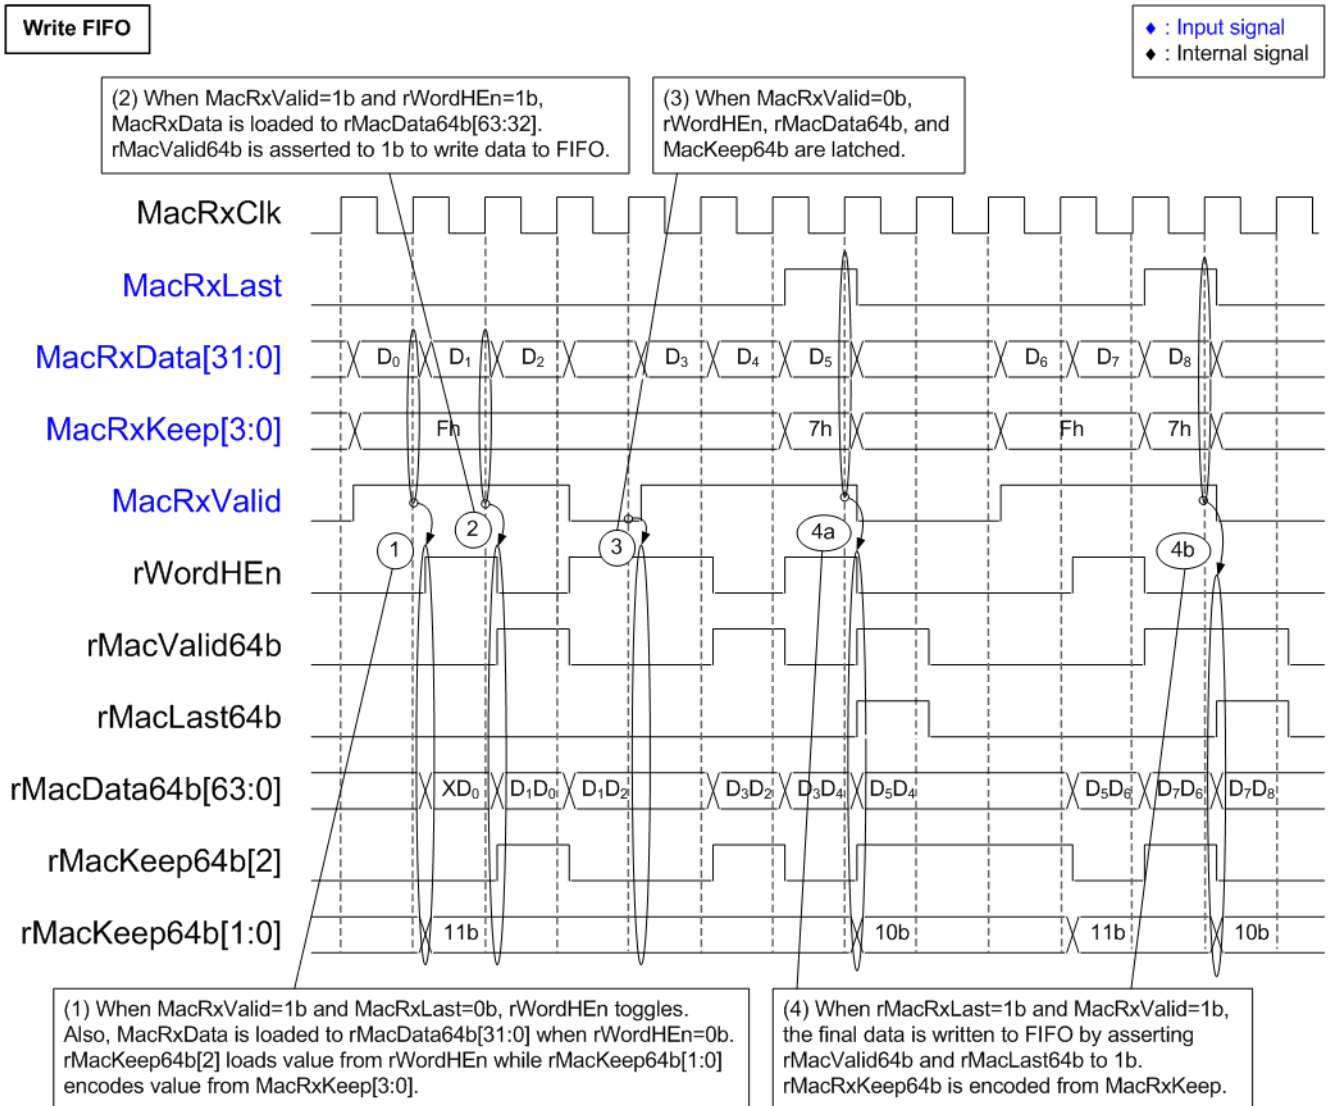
Write FIFO

◆ : Input signal
◆ : Internal signal

(2) When MacRxValid=1b and rWordHEn=1b, MacRxData is loaded to rMacData64b[63:32]. rMacValid64b is asserted to 1b to write data to FIFO.

(3) When MacRxValid=0b, rWordHEn, rMacData64b, and MacKeep64b are latched.

MacRxClk

MacRxLast

MacRxData[31:0]

$D_0$ $D_1$ $D_2$ $D_3$ $D_4$ $D_5$ $D_6$ $D_7$ $D_8$

MacRxKeep[3:0]

Fh 7h Fh 7h

MacRxValid

1 2 3 4a 4b

rWordHEn

rMacValid64b

rMacLast64b

rMacData64b[63:0]

$XD_0$ $D_1D_0$ $D_1D_2$ $D_3D_2$ $D_3D_4$ $D_5D_4$ $D_5D_6$ $D_7D_6$ $D_7D_8$

rMacKeep64b[2]

rMacKeep64b[1:0]

11b 10b 11b 10b

(1) When MacRxValid=1b and MacRxLast=0b, rWordHEn toggles. Also, MacRxData is loaded to rMacData64b[31:0] when rWordHEn=0b. rMacKeep64b[2] loads value from rWordHEn while rMacKeep64b[1:0] encodes value from MacRxKeep[3:0].

(4) When rMacRxLast=1b and MacRxValid=1b, the final data is written to FIFO by asserting rMacValid64b and rMacLast64b to 1b. rMacRxKeep64b is encoded from MacRxKeep.